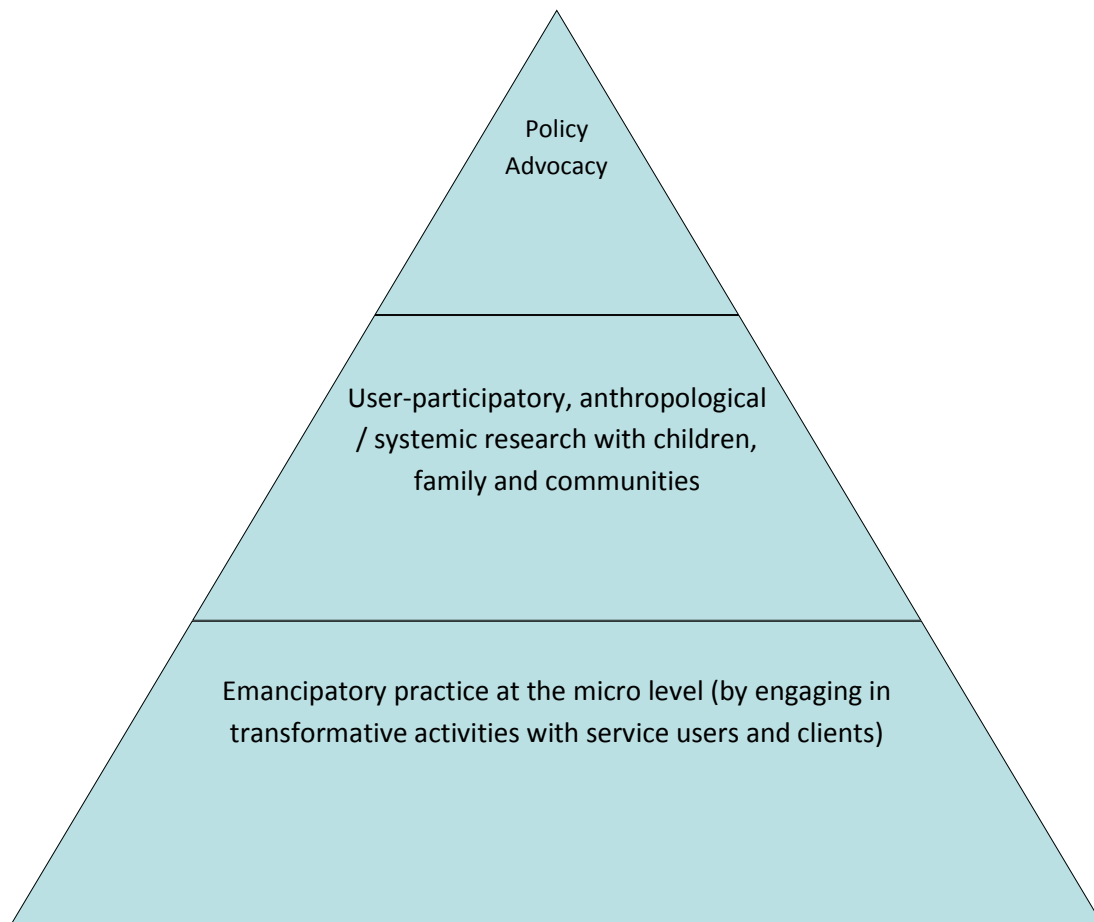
Policy Advocacy

User-participatory, anthropological / systemic research with children, family and communities

Emancipatory practice at the micro level (by engaging in transformative activities with service users and clients)